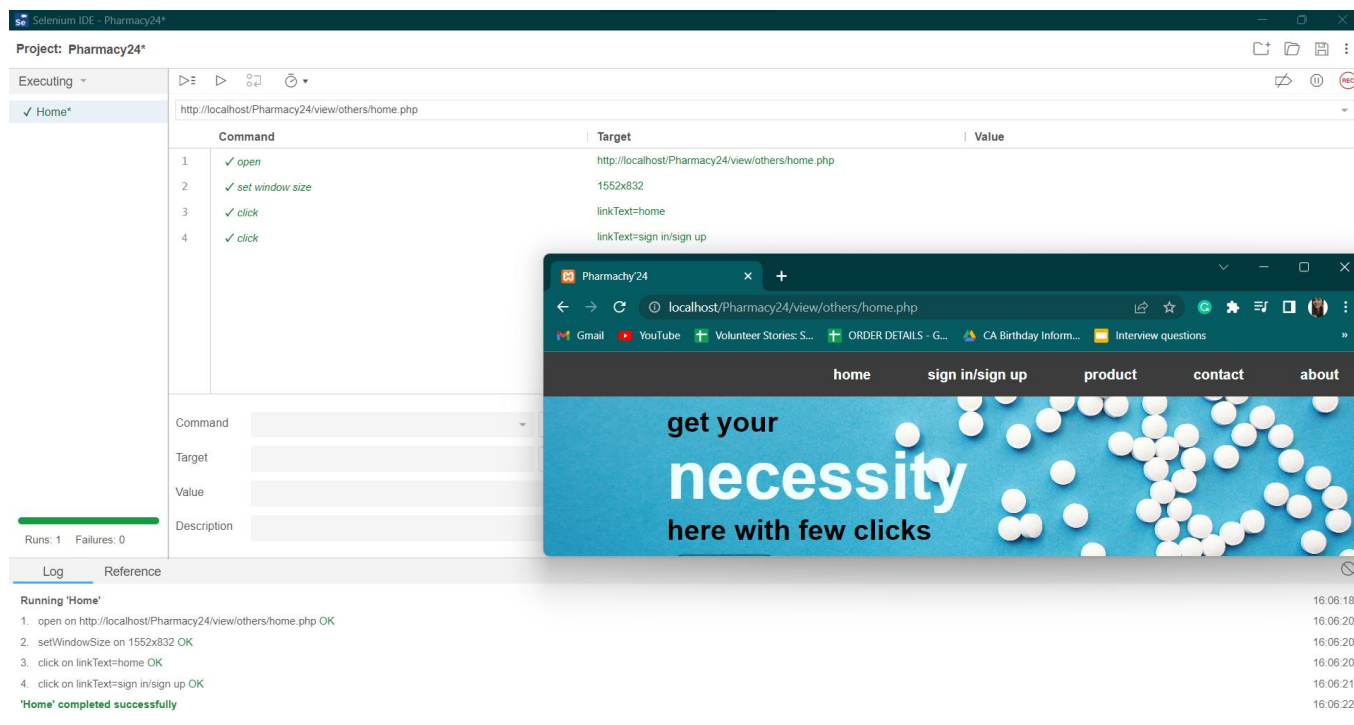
Selenium IDE - Pharmacy24*

Project: Pharmacy24*

Executing

✓ Home*

http://localhost/Pharmacy24/view/others/home.php

| | Command | Target | Value |
|---|---|---|---|
| 1 | ✓ open | http://localhost/Pharmacy24/view/others/home.php | |
| 2 | ✓ set window size | 1552x832 | |
| 3 | ✓ click | linkText=home | |
| 4 | ✓ click | linkText=sign in/sign up | |

Command

Target

Value

Description

Runs: 1 Failures: 0

Pharmachy'24

localhost/Pharmacy24/view/others/home.php

Gmail YouTube Volunteer Stories: S... ORDER DETAILS - G... CA Birthday Inform... Interview questions

home sign in/sign up product contact about

get your

necessity

here with few clicks

Log Reference

Running 'Home' 16:06:18
1. open on http://localhost/Pharmacy24/view/others/home.php OK 16:06:20
2. setWindowSize on 1552x832 OK 16:06:20
3. click on linkText=home OK 16:06:20
4. click on linkText=sign in/sign up OK 16:06:21
'Home' completed successfully 16:06:22